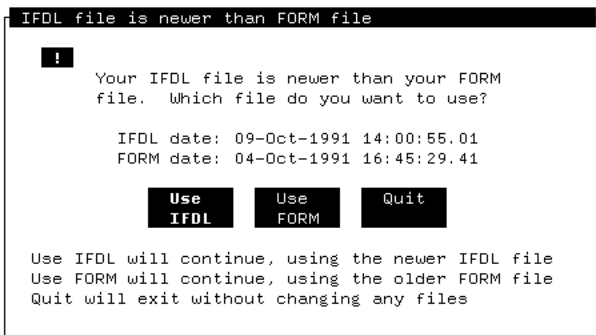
IFDL file is newer than FORM file

!

Your IFDL file is newer than your FORM file. Which file do you want to use?

IFDL date: 09-Oct-1991 14:00:55.01
FORM date: 04-Oct-1991 16:45:29.41

Use IFDL

Use FORM

Quit

Use IFDL will continue, using the newer IFDL file
Use FORM will continue, using the older FORM file
Quit will exit without changing any files